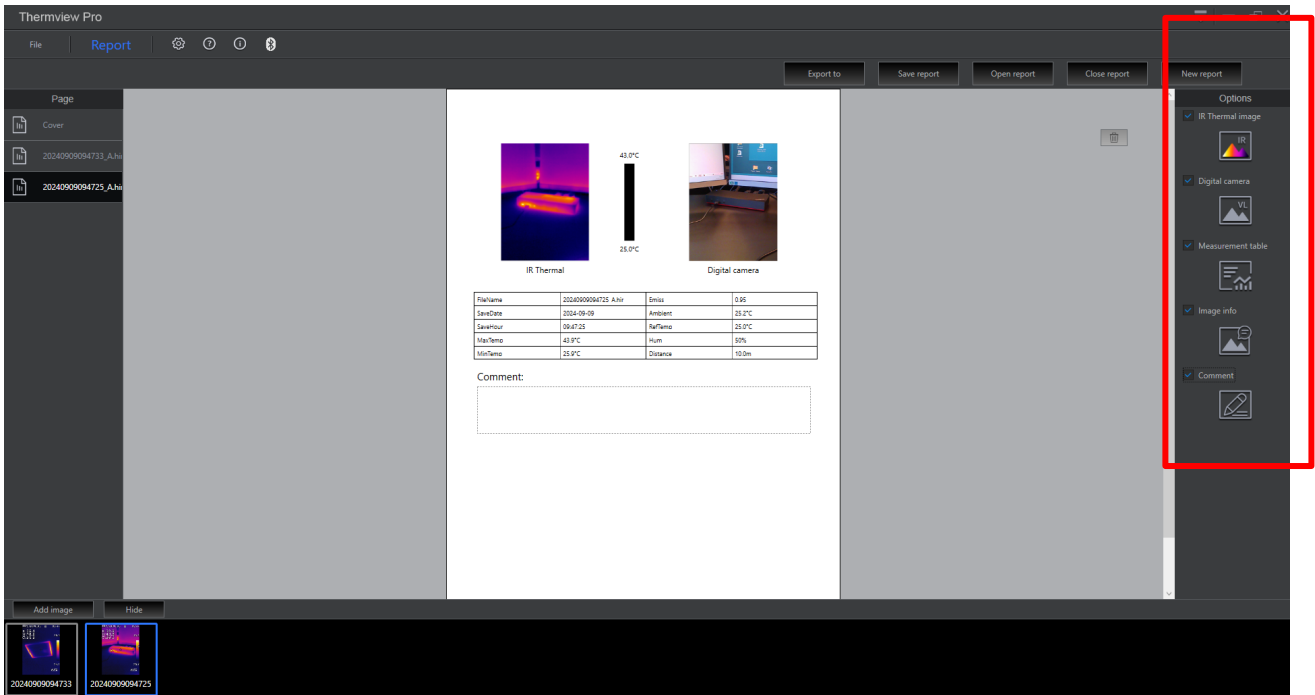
Thermview Pro

File | Report

Export to | Save report | Open report | Close report | New report

Page

Cover

20240909094733_A.hir

20240909094725_A.hir

43.0°C

25.0°C

IR Thermal

Digital camera

| FileName | 20240909094725_A.hir | Emiss | 0.95 |
|---|---|---|---|
| SaveDate | 2024-09-09 | Ambient | 25.2°C |
| SaveHour | 09:47:25 | RefTemp | 25.0°C |
| MaxTemp | 43.9°C | Hum | 50% |
| MinTemp | 25.9°C | Distance | 10.0m |

Comment:

Options

IR Thermal image

IR

Digital camera

VL

Measurement table

Image info

Comment

Add image | Hide

20240909094733

20240909094725